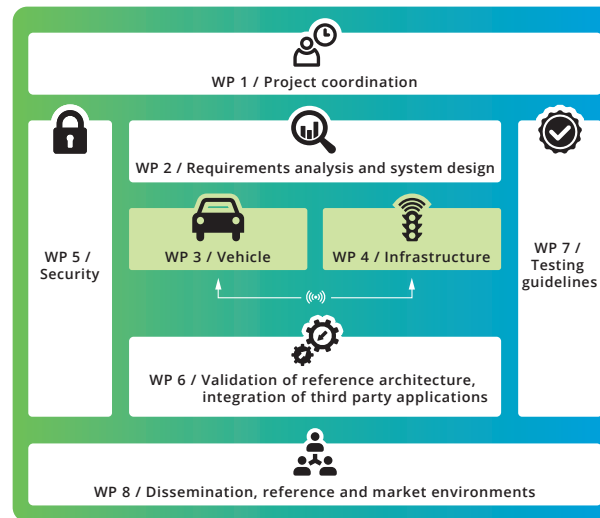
WP 1 / Project coordination

WP 2 / Requirements analysis and system design

WP 3 / Vehicle

WP 4 / Infrastructure

WP 5 / Security

WP 7 / Testing guidelines

WP 6 / Validation of reference architecture, integration of third party applications

WP 8 / Dissemination, reference and market environments